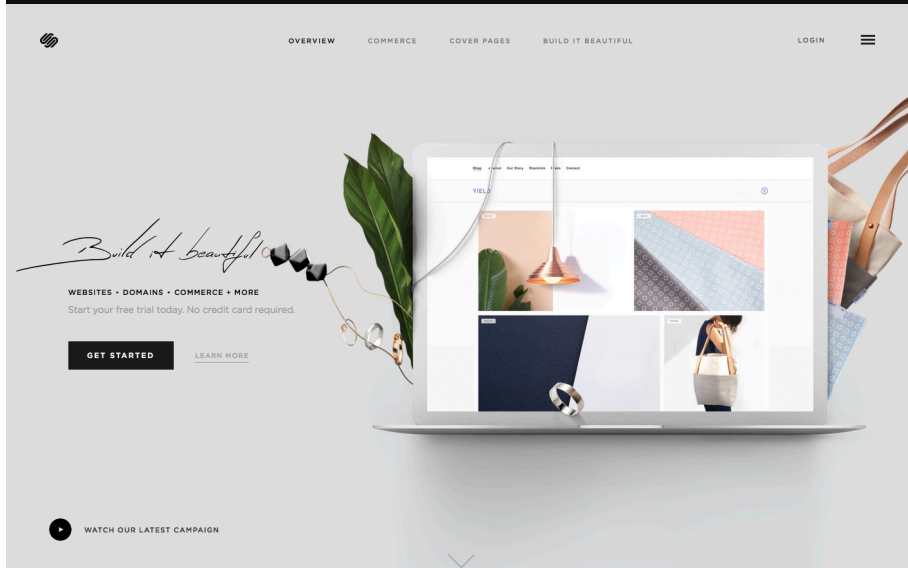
OVERVIEW COMMERCE COVER PAGES BUILD IT BEAUTIFUL

LOGIN

Shop Journal Our Story Stockists Trade Contact

YIELD

Build it beautiful

WEBSITES + DOMAINS + COMMERCE + MORE

Start your free trial today. No credit card required.

GET STARTED

LEARN MORE

WATCH OUR LATEST CAMPAIGN